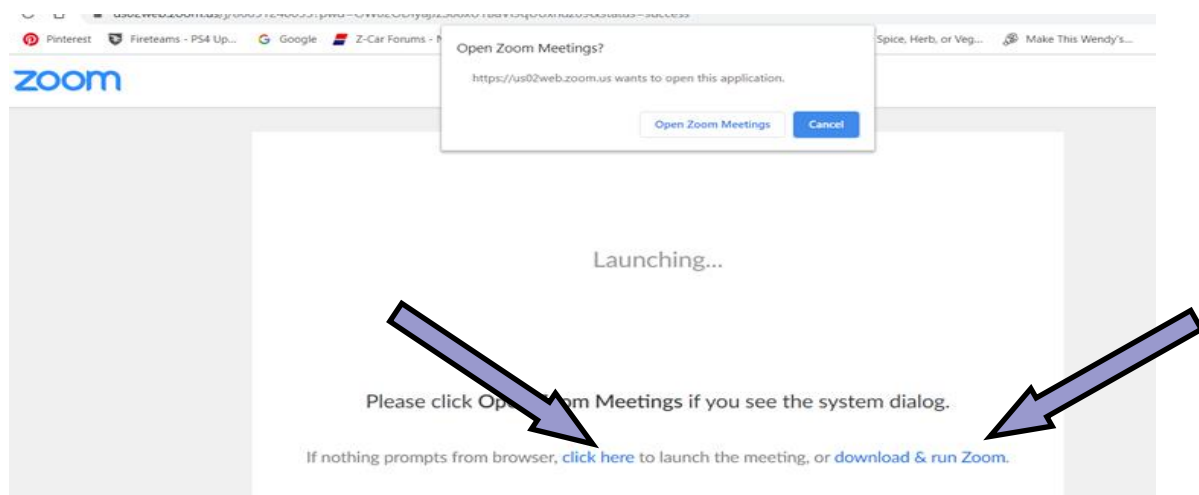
us02web.zoom.us/j/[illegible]

Pinterest  Fireteams - PS4 Up...  Google  Z-Car Forums - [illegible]  Spice, Herb, or Veg...  Make This Wendy's...

zoom

Open Zoom Meetings?

https://us02web.zoom.us wants to open this application.

Open Zoom Meetings  Cancel

Launching...

Please click Ope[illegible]om Meetings if you see the system dialog.

If nothing prompts from browser, click here to launch the meeting, or download & run Zoom.